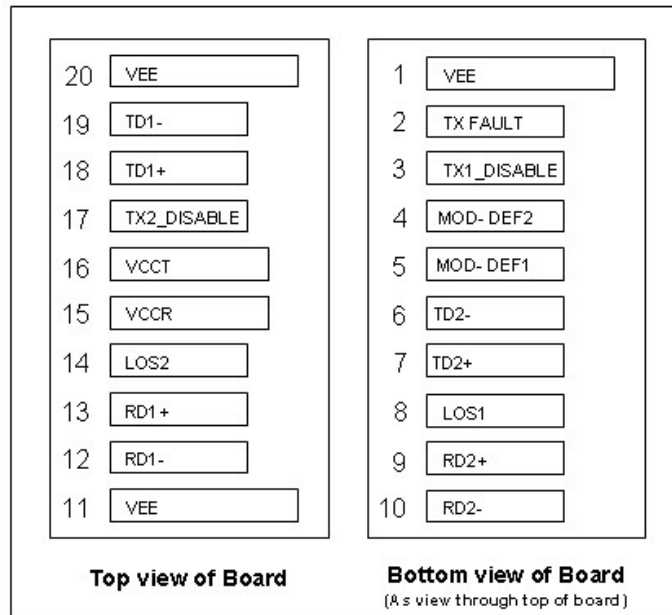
20 VEE
19 TD1-
18 TD1+
17 TX2_DISABLE
16 VCCT
15 VCCR
14 LOS2
13 RD1+
12 RD1-
11 VEE

Top view of Board

1 VEE
2 TX FAULT
3 TX1_DISABLE
4 MOD-DEF2
5 MOD-DEF1
6 TD2-
7 TD2+
8 LOS1
9 RD2+
10 RD2-

Bottom view of Board
(As view through top of board)